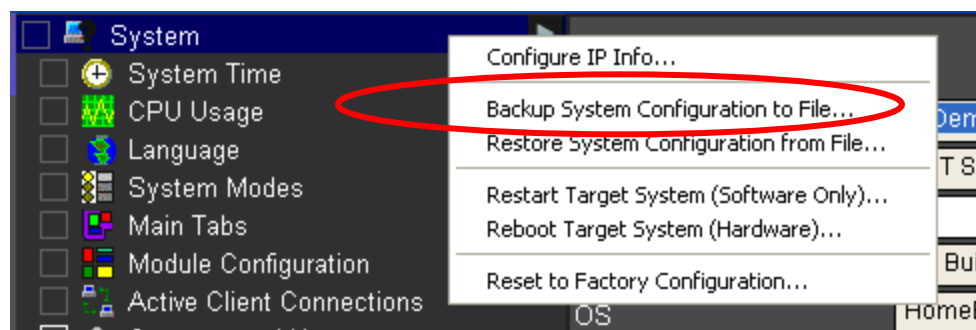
System
System Time
CPU Usage
Language
System Modes
Main Tabs
Module Configuration
Active Client Connections

Configure IP Info...
Backup System Configuration to File...
Restore System Configuration from File...
Restart Target System (Software Only)...
Reboot Target System (Hardware)...
Reset to Factory Configuration...

Dem
T S
Bu
OS
Homel